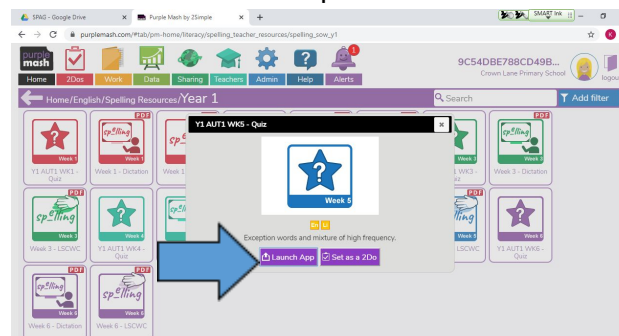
SPAG - Google Drive × Purple Mash by 2Simple × +

SMART Ink

purplemash.com/#tab/pm-home/literacy/spelling_teacher_resources/spelling_sow_y1

purple mash

Home 2Dos Work Data Sharing Teachers Admin Help Alerts

1

9C54DBE788CD49B...
Crown Lane Primary School

logout

Home/English/Spelling Resources/Year 1

Search

Add filter

Week 1
Y1 AUT1 WK1 - Quiz

PDF
sp@lling
Week 1
Week 1 - Dictation

PDF
sp@lling
Week 1
Week 3 - LSCWC

Week 4
Y1 AUT1 WK4 - Quiz

PDF
sp@lling
Week 6
Week 6 - Dictation

PDF
sp@lling
Week 6
Week 6 - LSCWC

Week 3
Y1 AUT1 WK3 - Quiz

PDF
sp@lling
Week 3
Week 3 - Dictation

PDF
Week 5
LSCWC

Week 6
Y1 AUT1 WK6 - Quiz

Y1 AUT1 WK5 - Quiz ×

Week 5

En
Exception words and mixture of high frequency.

Launch App

Set as a 2Do